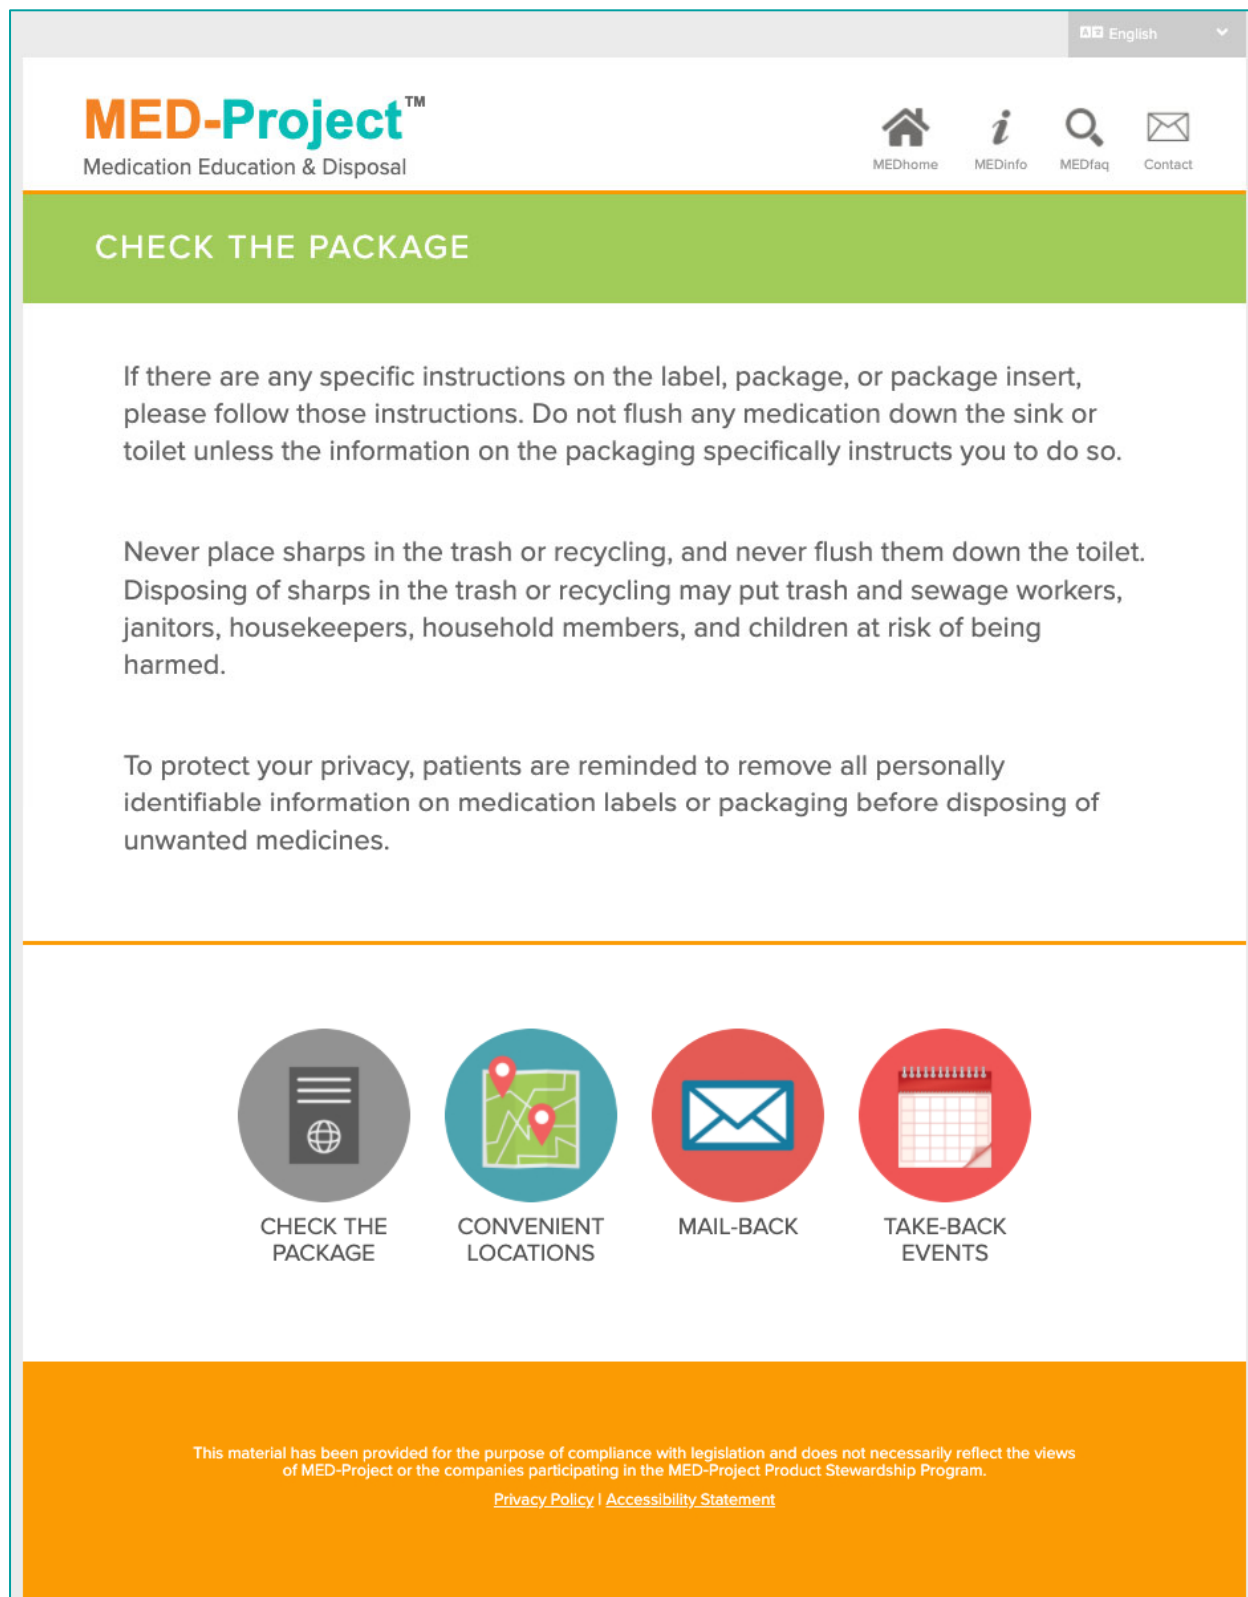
English

MED-Project™
Medication Education & Disposal

MEDhome MEDinfo MEDfaq Contact

CHECK THE PACKAGE

If there are any specific instructions on the label, package, or package insert, please follow those instructions. Do not flush any medication down the sink or toilet unless the information on the packaging specifically instructs you to do so.

Never place sharps in the trash or recycling, and never flush them down the toilet. Disposing of sharps in the trash or recycling may put trash and sewage workers, janitors, housekeepers, household members, and children at risk of being harmed.

To protect your privacy, patients are reminded to remove all personally identifiable information on medication labels or packaging before disposing of unwanted medicines.

CHECK THE PACKAGE
CONVENIENT LOCATIONS
MAIL-BACK
TAKE-BACK EVENTS

This material has been provided for the purpose of compliance with legislation and does not necessarily reflect the views of MED-Project or the companies participating in the MED-Project Product Stewardship Program.

Privacy Policy | Accessibility Statement